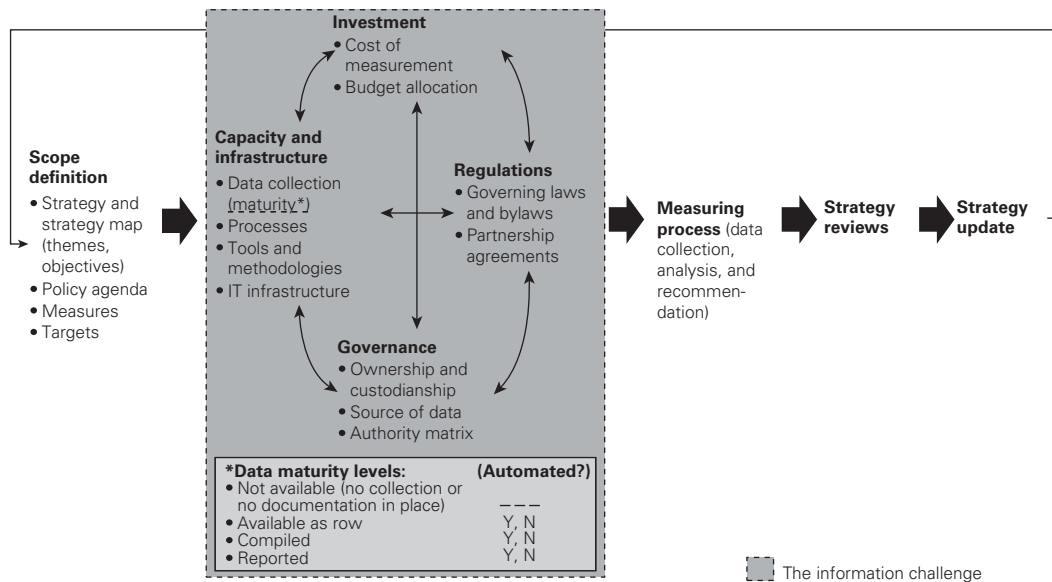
**Scope definition**
• Strategy and strategy map (themes, objectives)
• Policy agenda
• Measures
• Targets

**Investment**
• Cost of measurement
• Budget allocation

**Capacity and infrastructure**
• Data collection (maturity*)
• Processes
• Tools and methodologies
• IT infrastructure

**Regulations**
• Governing laws and bylaws
• Partnership agreements

**Governance**
• Ownership and custodianship
• Source of data
• Authority matrix

| **\*Data maturity levels:** | **(Automated?)** |
|---|---|
| • Not available (no collection or no documentation in place) | — — — |
| • Available as row | Y, N |
| • Compiled | Y, N |
| • Reported | Y, N |

**Measuring process** (data collection, analysis, and recommendation)

**Strategy reviews**

**Strategy update**

The information challenge